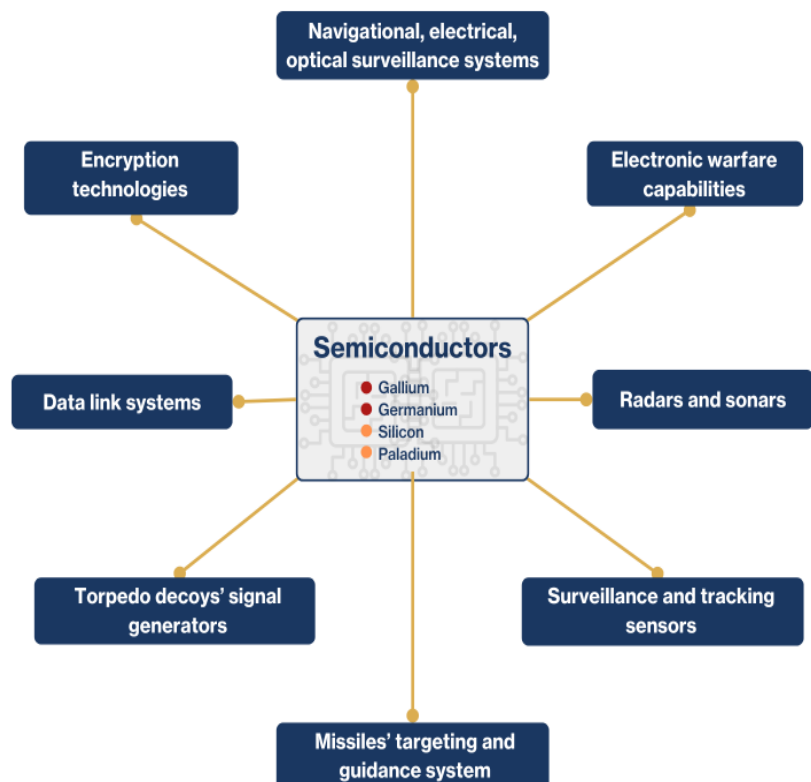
Navigational, electrical, optical surveillance systems

Encryption technologies

Electronic warfare capabilities

Semiconductors

Gallium
Germanium
Silicon
Paladium

Data link systems

Radars and sonars

Torpedo decoys' signal generators

Surveillance and tracking sensors

Missiles' targeting and guidance system